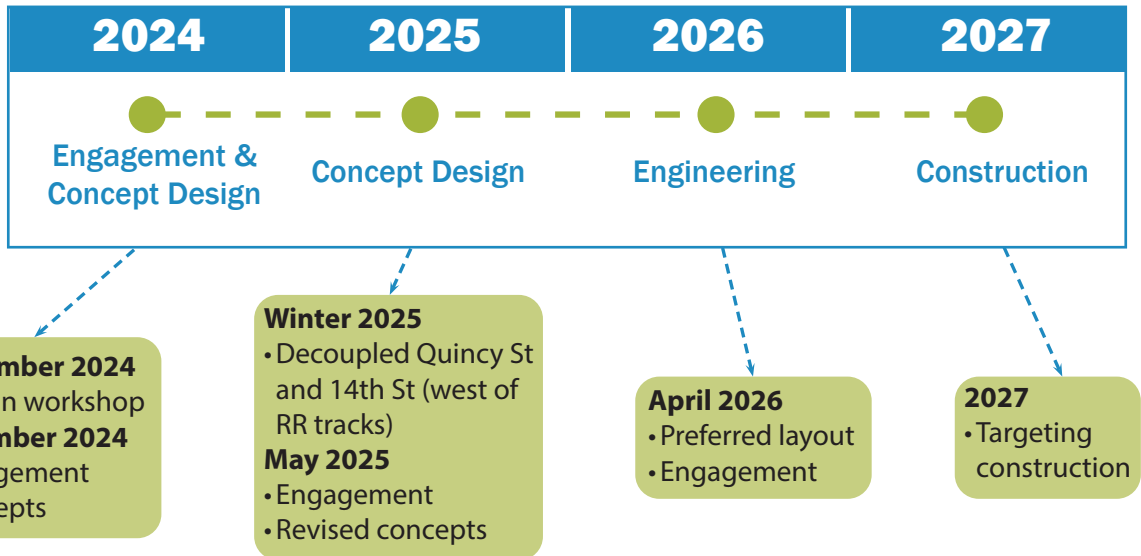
| 2024 | 2025 | 2026 | 2027 |
|---|---|---|---|

Engagement & Concept Design

Concept Design

Engineering

Construction

mber 2024
n workshop
mber 2024
gement
epts

Winter 2025
• Decoupled Quincy St and 14th St (west of RR tracks)
May 2025
• Engagement
• Revised concepts

April 2026
• Preferred layout
• Engagement

2027
• Targeting construction